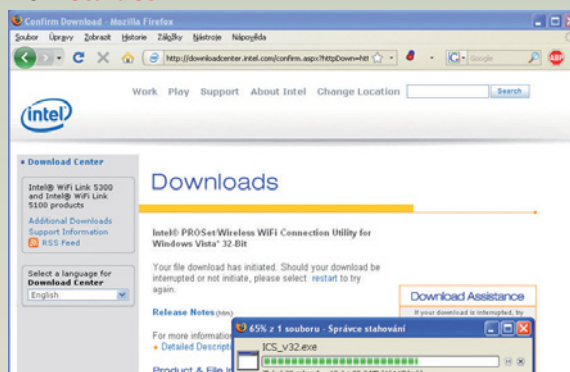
Confirm Download - Mozilla Firefox

Soubor Úpravy Zobrazit Historie Záložky Nástroje Nápověda

http://downloadcenter.intel.com/confirm.aspx?httpDown=htt

Google

intel

Work Play Support About Intel Change Location

Search

• Download Center

Intel® WiFi Link 5300 and Intel® WiFi Link 5100 products

Additional Downloads
Support Information
RSS Feed

Select a language for Download Center
English

Downloads

Intel® PROSet/Wireless WiFi Connection Utility for Windows Vista* 32-Bit

Your file download has initiated. Should your download be interrupted or not initiate, please select restart to try again.

Release Notes (htm)

For more information
• Detailed Descript

Product & File In

Download Assistance

If your download is interrupted, try

65% z 1 souboru - Správce stahování

ICS_v32.exe

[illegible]